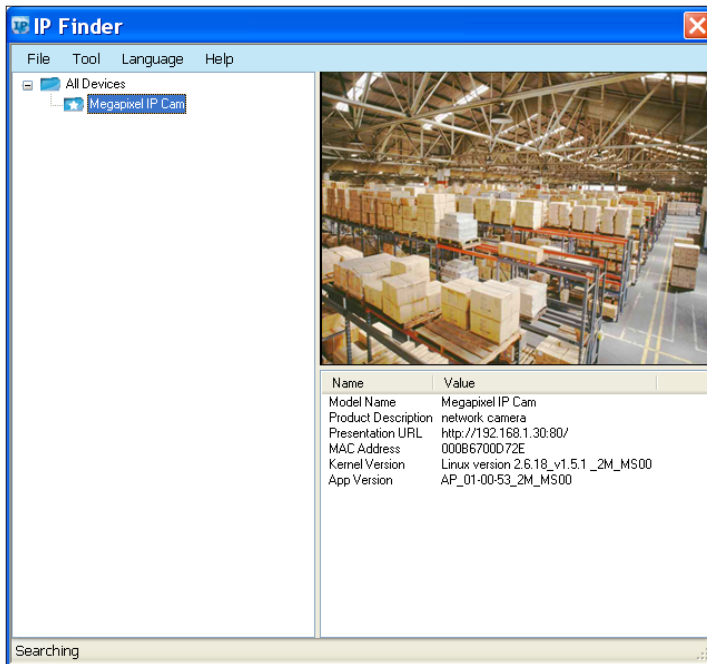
IP Finder

File Tool Language Help

All Devices
Megapixel IP Cam

| Name | Value |
|---|---|
| Model Name | Megapixel IP Cam |
| Product Description | network camera |
| Presentation URL | http://192.168.1.30:80/ |
| MAC Address | 000B6700D72E |
| Kernel Version | Linux version 2.6.18_v1.5.1 _2M_MS00 |
| App Version | AP_01-00-53_2M_MS00 |

Searching